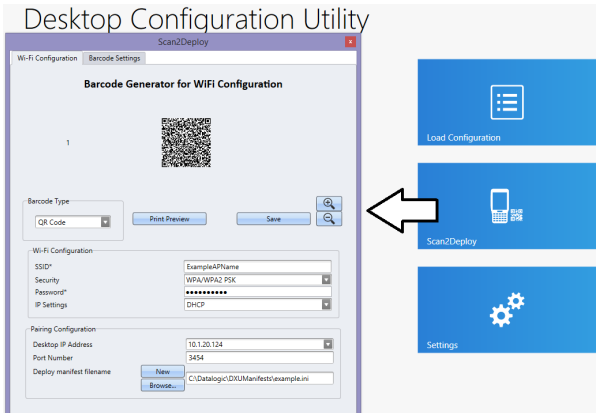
Desktop Configuration Utility

Scan2Deploy

Wi-Fi Configuration | Barcode Settings

Barcode Generator for WiFi Configuration

1

Barcode Type
QR Code

Print Preview

Save

Wi-Fi Configuration
SSID* ExampleAPName
Security WPA/WPA2 PSK
Password* ••••••••••
IP Settings DHCP

Pairing Configuration
Desktop IP Address 10.1.20.124
Port Number 3454
Deploy manifest filename New Browse... C:\Datalogic\DXUManifests\example.ini

Load Configuration

Scan2Deploy

Settings